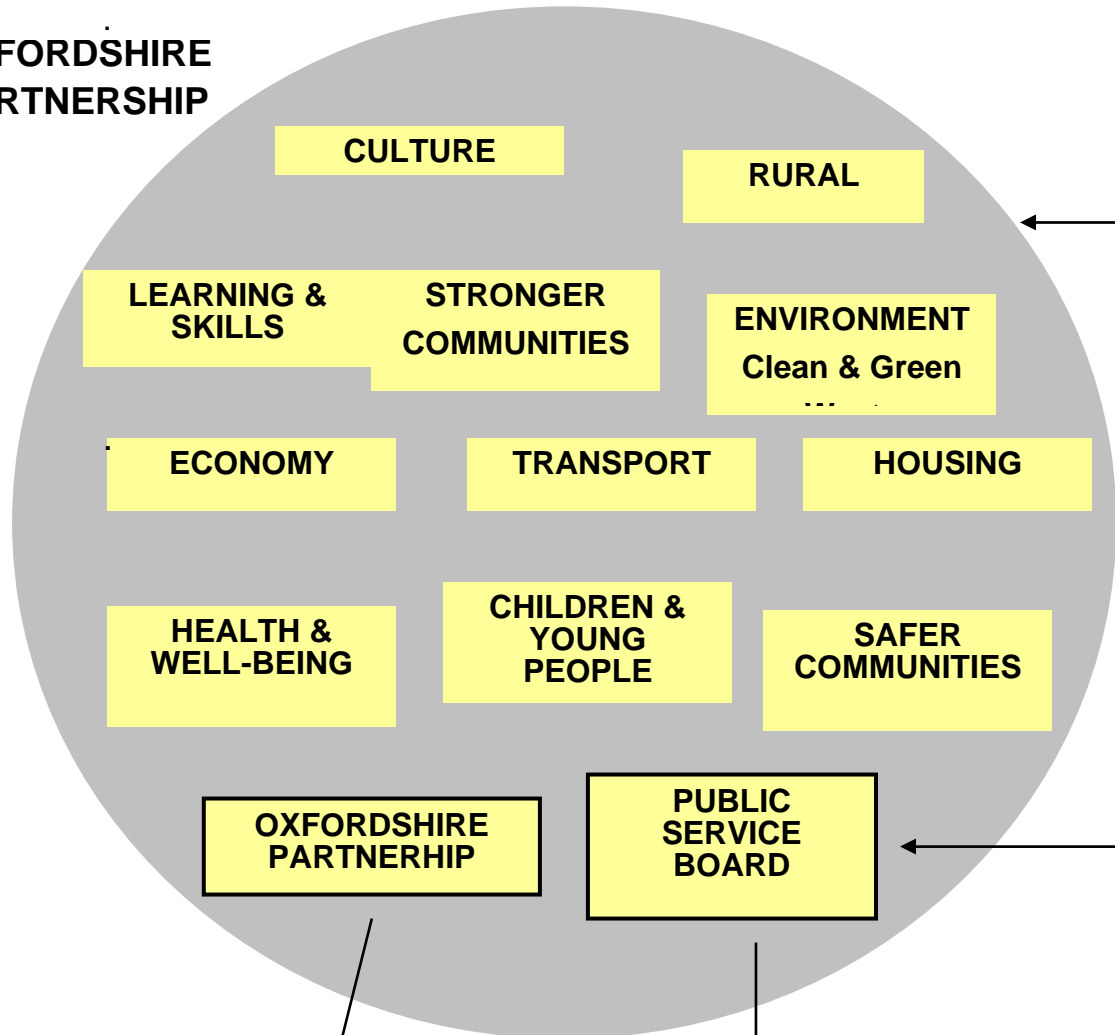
FORDSHIRE
RTNERSHIP

CULTURE

RURAL

LEARNING & SKILLS

STRONGER COMMUNITIES

ENVIRONMENT Clean & Green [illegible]

ECONOMY

TRANSPORT

HOUSING

HEALTH & WELL-BEING

CHILDREN & YOUNG PEOPLE

SAFER COMMUNITIES

OXFORDSHIRE PARTNERHIP

PUBLIC SERVICE BOARD